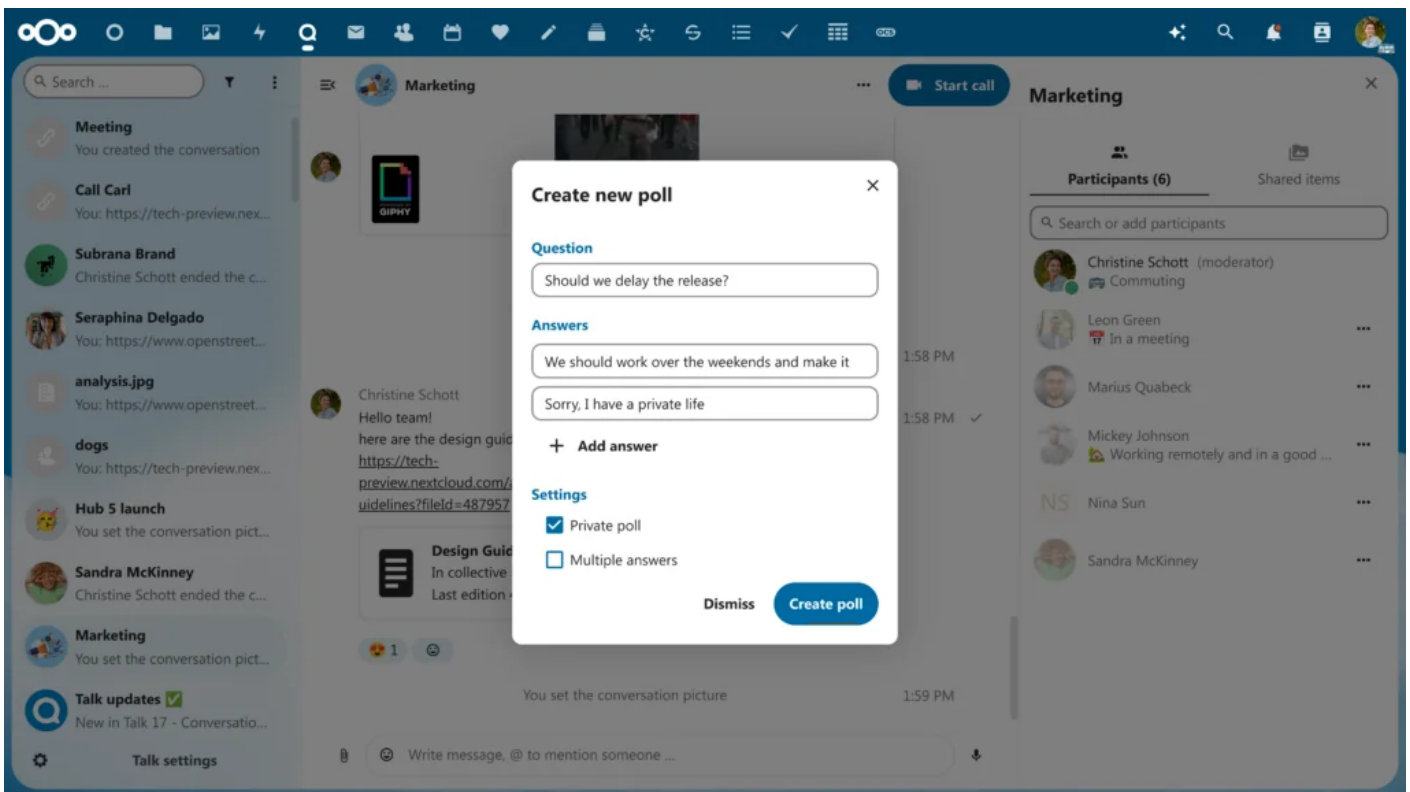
Search ...

Meeting
You created the conversation

Call Carl
You: https://tech-preview.nex...

Subrana Brand
Christine Schott ended the c...

Seraphina Delgado
You: https://www.openstreet...

analysis.jpg
You: https://www.openstreet...

dogs
You: https://tech-preview.nex...

Hub 5 launch
You set the conversation pict...

Sandra McKinney
Christine Schott ended the c...

Marketing
You set the conversation pict...

Talk updates ✅
New in Talk 17 - Conversatio...

Talk settings

Marketing

Start call

GIPHY

1:58 PM

Christine Schott
Hello team!
here are the design guid
https://tech-preview.nextcloud.com/
uidelines?fileId=487957

1:58 PM

Design Guid
In collective
Last edition

1

You set the conversation picture

1:59 PM

Write message, @ to mention someone ...

Create new poll

Question
Should we delay the release?

Answers
We should work over the weekends and make it
Sorry, I have a private life
+ Add answer

Settings
Private poll
Multiple answers

Dismiss
Create poll

Marketing

Participants (6)
Shared items

Search or add participants

Christine Schott (moderator)
Commuting

Leon Green
In a meeting

Marius Quabeck

Mickey Johnson
Working remotely and in a good ...

NS
Nina Sun

Sandra McKinney